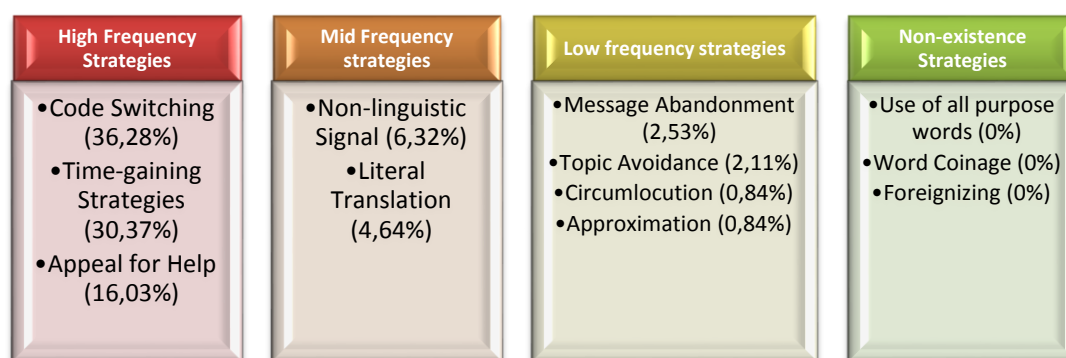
High Frequency Strategies

•Code Switching (36,28%)
•Time-gaining Strategies (30,37%)
•Appeal for Help (16,03%)

Mid Frequency strategies

•Non-linguistic Signal (6,32%)
•Literal Translation (4,64%)

Low frequency strategies

•Message Abandonment (2,53%)
•Topic Avoidance (2,11%)
•Circumlocution (0,84%)
•Approximation (0,84%)

Non-existence Strategies

•Use of all purpose words (0%)
•Word Coinage (0%)
•Foreignizing (0%)